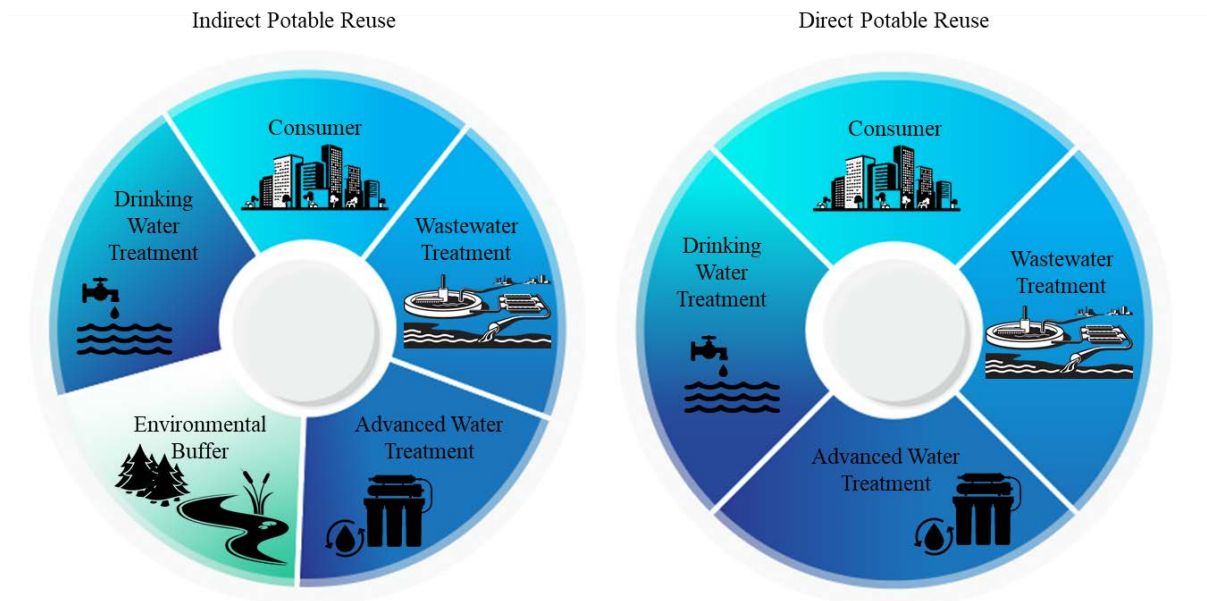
Indirect Potable Reuse

Consumer

Wastewater Treatment

Advanced Water Treatment

Environmental Buffer

Drinking Water Treatment

Direct Potable Reuse

Consumer

Wastewater Treatment

Advanced Water Treatment

Drinking Water Treatment